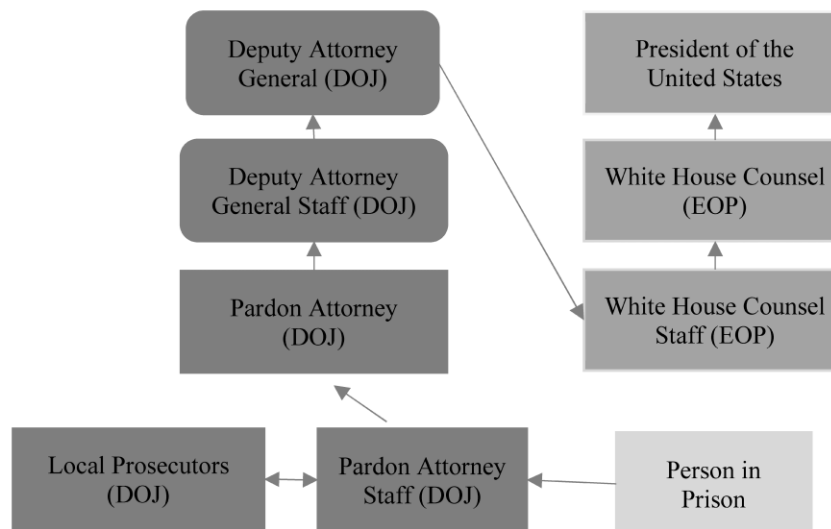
Deputy Attorney General (DOJ)

Deputy Attorney General Staff (DOJ)

Pardon Attorney (DOJ)

President of the United States

White House Counsel (EOP)

White House Counsel Staff (EOP)

Local Prosecutors (DOJ)

Pardon Attorney Staff (DOJ)

Person in Prison